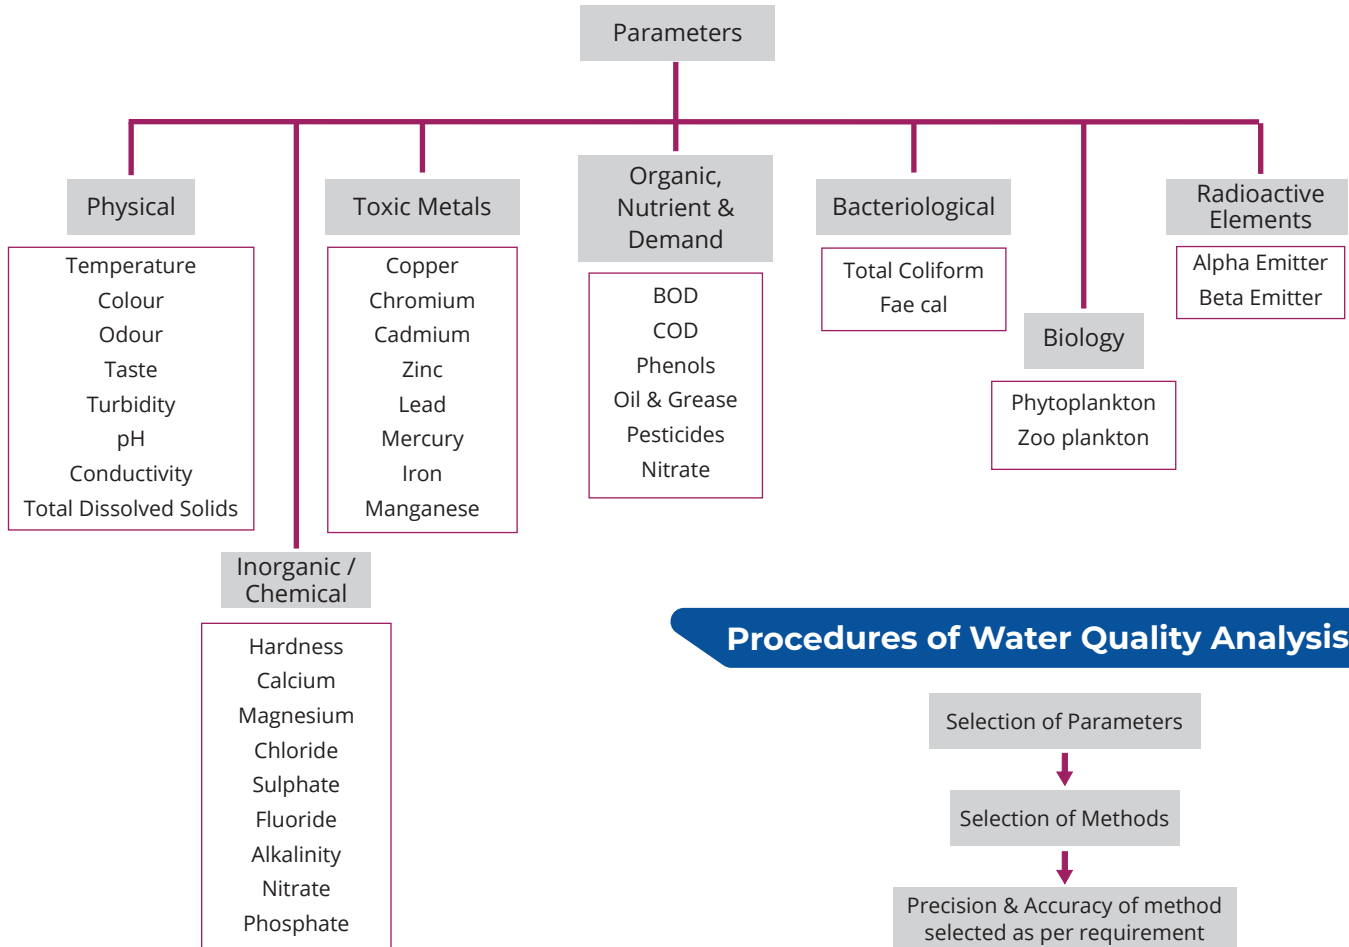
Parameters

Physical

Temperature
Colour
Odour
Taste
Turbidity
pH
Conductivity
Total Dissolved Solids

Inorganic / Chemical

Hardness
Calcium
Magnesium
Chloride
Sulphate
Fluoride
Alkalinity
Nitrate
Phosphate

Toxic Metals

Copper
Chromium
Cadmium
Zinc
Lead
Mercury
Iron
Manganese

Organic, Nutrient & Demand

BOD
COD
Phenols
Oil & Grease
Pesticides
Nitrate

Bacteriological

Total Coliform
Fae cal

Biology

Phytoplankton
Zoo plankton

Radioactive Elements

Alpha Emitter
Beta Emitter

Procedures of Water Quality Analysis

Selection of Parameters

Selection of Methods

Precision & Accuracy of method selected as per requirement